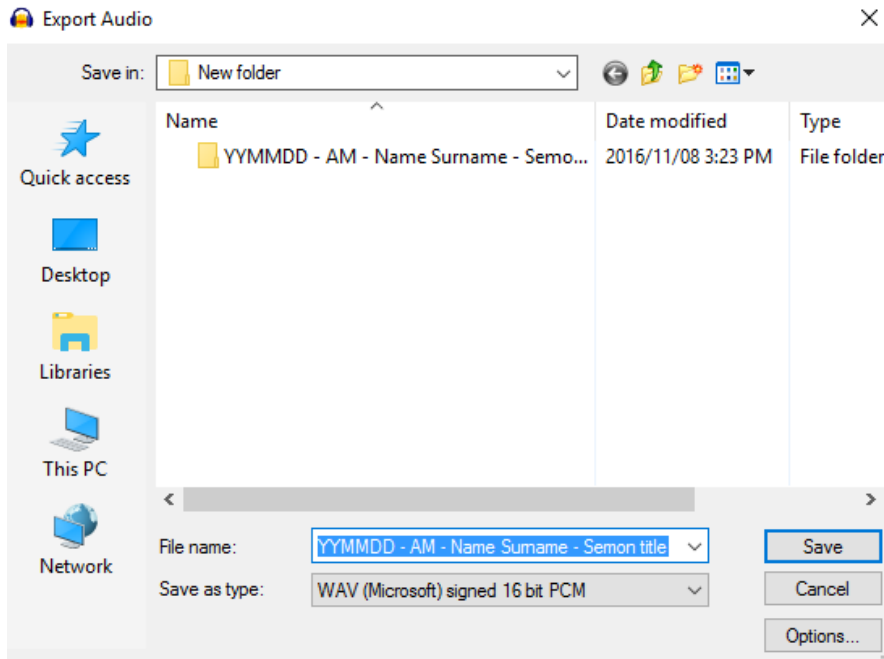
Export Audio

Save in: New folder

Quick access

Desktop

Libraries

This PC

Network

| Name | Date modified | Type |
|---|---|---|
| YYMMDD - AM - Name Surname - Semo... | 2016/11/08 3:23 PM | File folder |

File name: YYMMDD - AM - Name Surname - Semon title

Save as type: WAV (Microsoft) signed 16 bit PCM

Save

Cancel

Options...